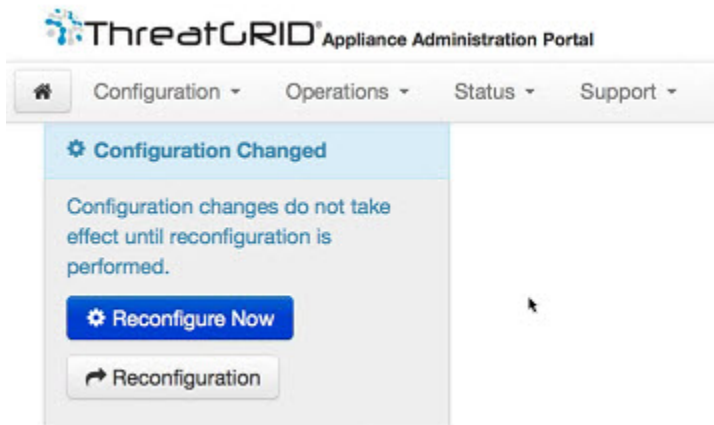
ThreatGRID® Appliance Administration Portal

Configuration ▾ Operations ▾ Status ▾ Support ▾

Configuration Changed

Configuration changes do not take effect until reconfiguration is performed.

Reconfigure Now

Reconfiguration